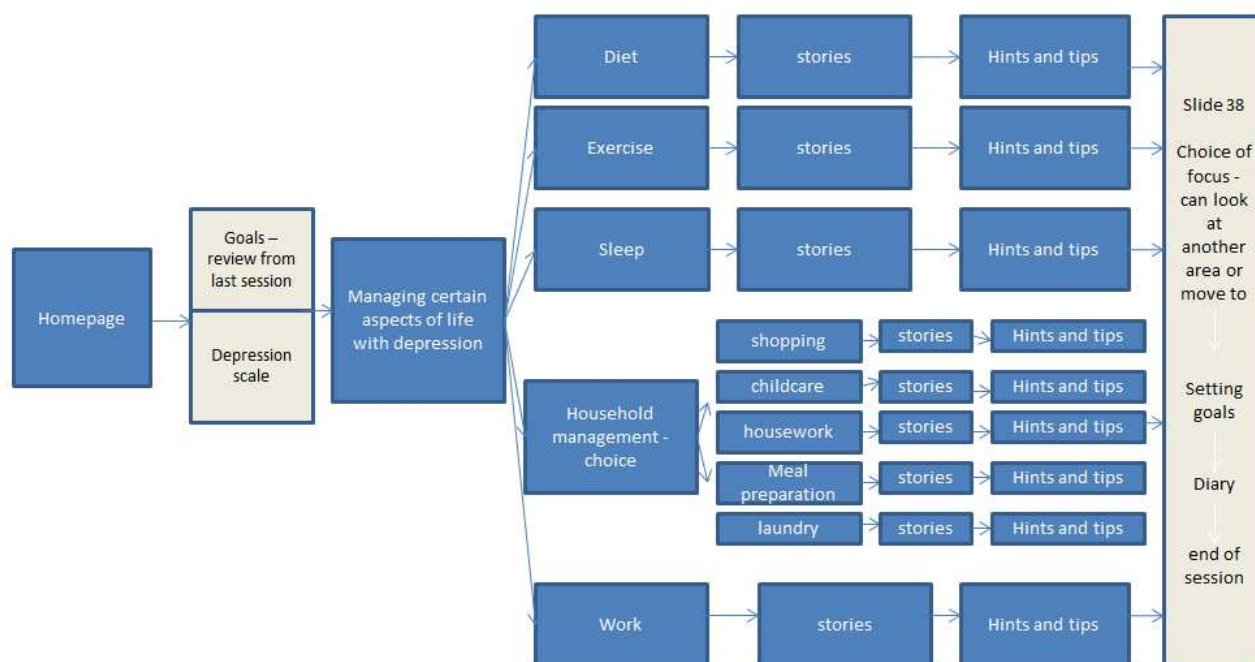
Homepage

Goals – review from last session

Depression scale

Managing certain aspects of life with depression

Diet

stories

Hints and tips

Exercise

stories

Hints and tips

Sleep

stories

Hints and tips

Household management - choice

shopping

stories

Hints and tips

childcare

stories

Hints and tips

housework

stories

Hints and tips

Meal preparation

stories

Hints and tips

laundry

stories

Hints and tips

Work

stories

Hints and tips

Slide 38

Choice of focus - can look at another area or move to

Setting goals

Diary

end of session